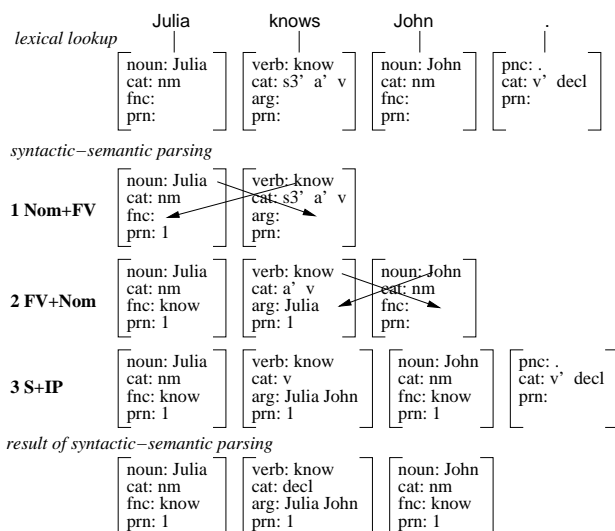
Julia knows John .

lexical lookup

| noun: Julia | verb: know | noun: John | pnc: . |
|---|---|---|---|
| cat: nm | cat: s3' a' v | cat: nm | cat: v' decl |
| fnc: | arg: | fnc: | prn: |
| prn: | prn: | prn: | |

syntactic−semantic parsing

1 Nom+FV

| noun: Julia | verb: know |
|---|---|
| cat: nm | cat: s3' a' v |
| fnc: | arg: |
| prn: 1 | prn: |

2 FV+Nom

| noun: Julia | verb: know | noun: John |
|---|---|---|
| cat: nm | cat: a' v | cat: nm |
| fnc: know | arg: Julia | fnc: |
| prn: 1 | prn: 1 | prn: |

3 S+IP

| noun: Julia | verb: know | noun: John | pnc: . |
|---|---|---|---|
| cat: nm | cat: v | cat: nm | cat: v' decl |
| fnc: know | arg: Julia John | fnc: know | prn: |
| prn: 1 | prn: 1 | prn: 1 | |

result of syntactic−semantic parsing

| noun: Julia | verb: know | noun: John |
|---|---|---|
| cat: nm | cat: decl | cat: nm |
| fnc: know | arg: Julia John | fnc: know |
| prn: 1 | prn: 1 | prn: 1 |